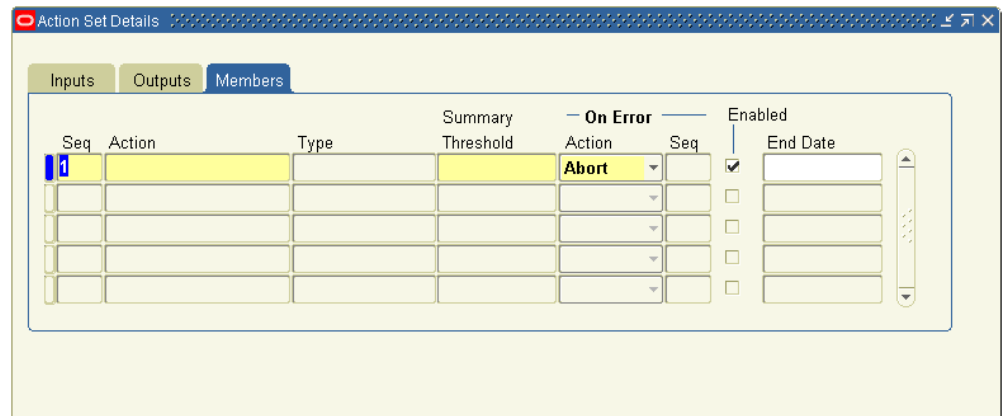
Action Set Details

Inputs | Outputs | Members

| Seq | Action | Type | Summary Threshold | On Error Action | On Error Seq | Enabled | End Date |
|---|---|---|---|---|---|---|---|
| 1 | | | | Abort | | ☑ | |
| | | | | | | ☐ | |
| | | | | | | ☐ | |
| | | | | | | ☐ | |
| | | | | | | ☐ | |